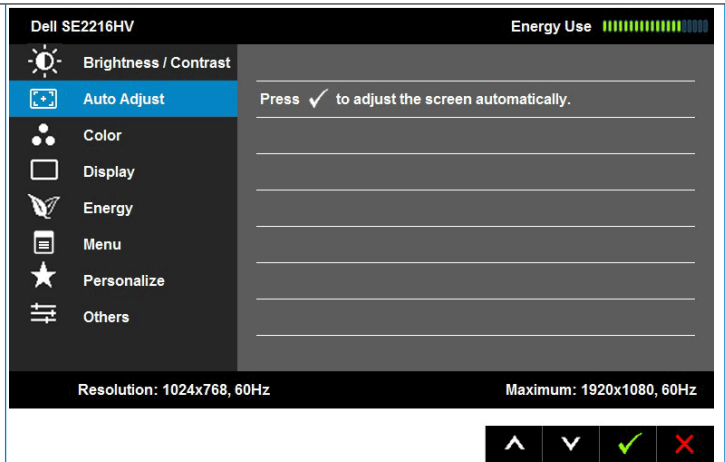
Dell SE2216HV

Energy Use

Brightness / Contrast

Auto Adjust

Color

Display

Energy

Menu

Personalize

Others

Press ✓ to adjust the screen automatically.

Resolution: 1024x768, 60Hz

Maximum: 1920x1080, 60Hz